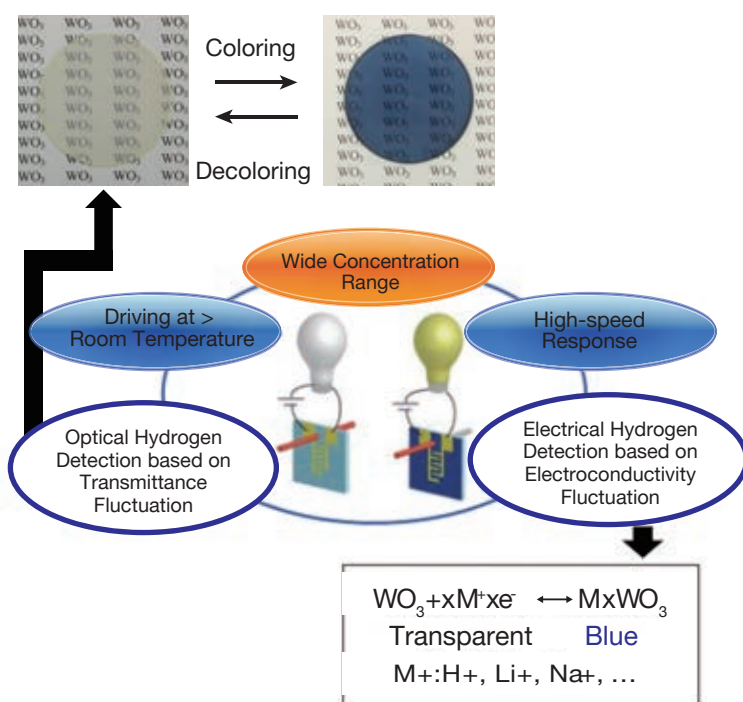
$WO_3$ $WO_3$ $WO_3$ $WO_3$

Coloring

Decoloring

Wide Concentration Range

Driving at > Room Temperature

High-speed Response

Optical Hydrogen Detection based on Transmittance Fluctuation

Electrical Hydrogen Detection based on Electroconductivity Fluctuation

$WO_3+xM^+xe^- \longleftrightarrow MxWO_3$

Transparent Blue

M+:H+, Li+, Na+, …